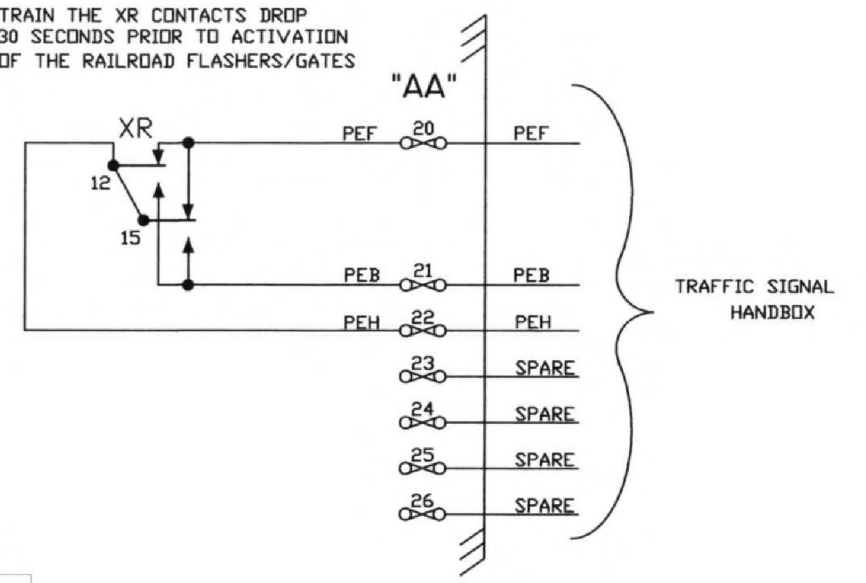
TRAIN THE XR CONTACTS DROP
30 SECONDS PRIOR TO ACTIVATION
OF THE RAILROAD FLASHERS/GATES

"AA"

XR

12

15

PEF 20 PEF

PEB 21 PEB

PEH 22 PEH

23 SPARE

24 SPARE

25 SPARE

26 SPARE

TRAFFIC SIGNAL
HANDBOX